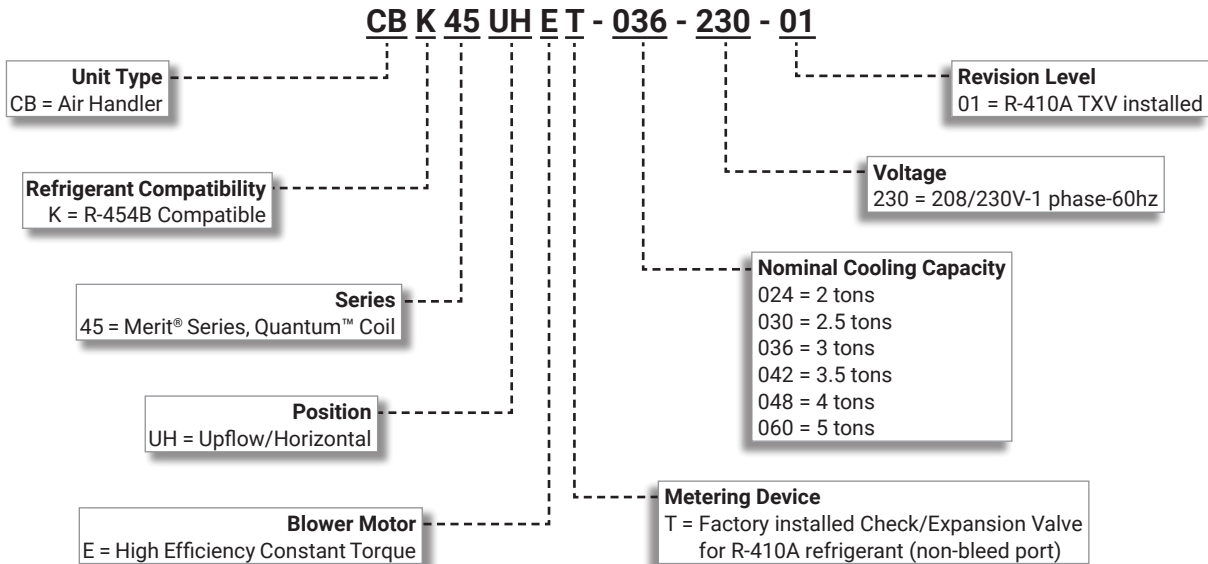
CB K 45 UH E T - 036 - 230 - 01

Unit Type
CB = Air Handler

Refrigerant Compatibility
K = R-454B Compatible

Series
45 = Merit® Series, Quantum™ Coil

Position
UH = Upflow/Horizontal

Blower Motor
E = High Efficiency Constant Torque

Revision Level
01 = R-410A TXV installed

Voltage
230 = 208/230V-1 phase-60hz

Nominal Cooling Capacity
024 = 2 tons
030 = 2.5 tons
036 = 3 tons
042 = 3.5 tons
048 = 4 tons
060 = 5 tons

Metering Device
T = Factory installed Check/Expansion Valve for R-410A refrigerant (non-bleed port)